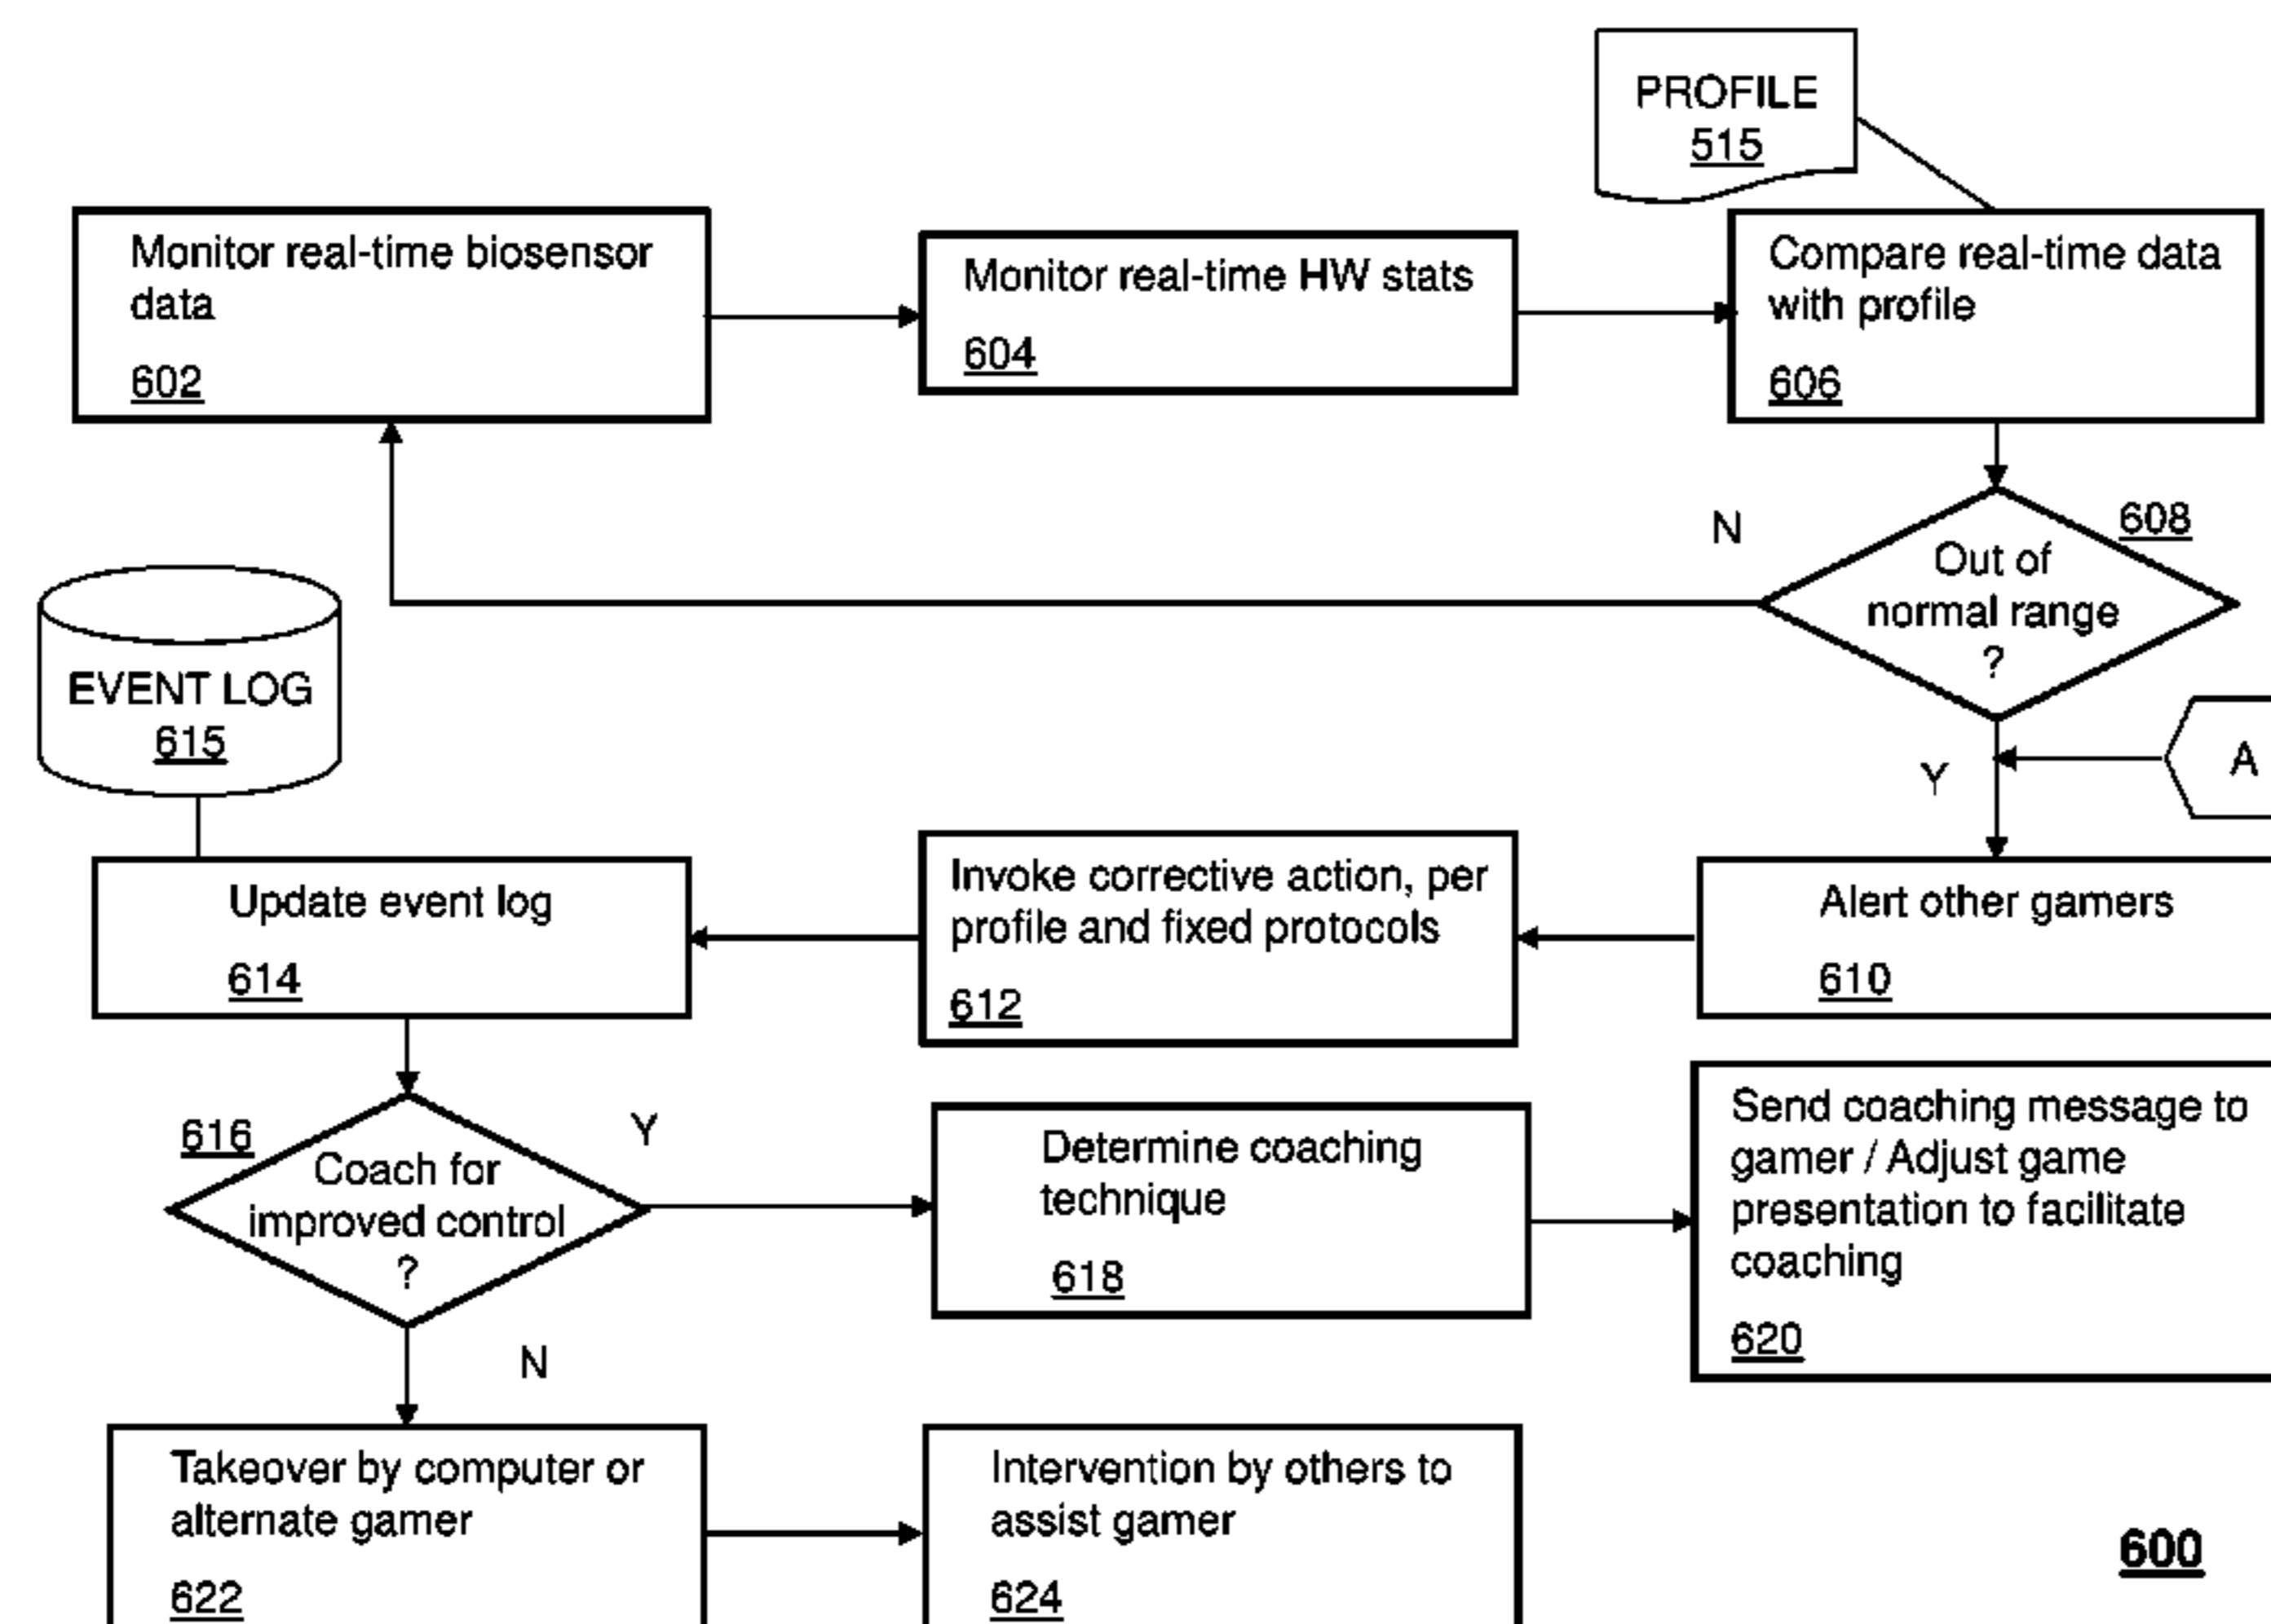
PROFILE
515

Monitor real-time biosensor data
602

Monitor real-time HW stats
604

Compare real-time data with profile
606

N

608
Out of normal range ?

EVENT LOG
615

Y

A

Update event log
614

Invoke corrective action, per profile and fixed protocols
612

Alert other gamers
610

616
Coach for improved control ?

Y

Determine coaching technique
618

Send coaching message to gamer / Adjust game presentation to facilitate coaching
620

N

Takeover by computer or alternate gamer
622

Intervention by others to assist gamer
624

600